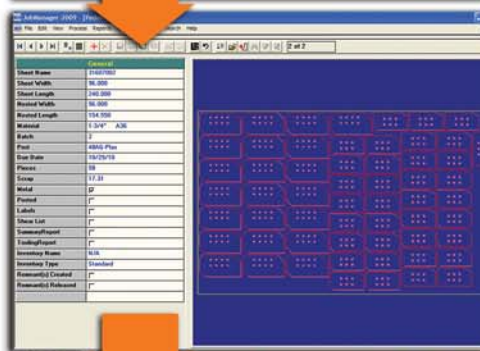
JobManager 2009 - [Nes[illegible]

File Edit View Process Reports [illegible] Help

2 of 2

| General | |
|---|---|
| Sheet Name | 31607002 |
| Sheet Width | 96.000 |
| Sheet Length | 240.000 |
| Nested Width | 96.000 |
| Nested Length | 154.550 |
| Material | 1-3/4" A36 |
| Batch | 2 |
| Post | 4BAS-Plas |
| Due Date | 10/29/10 |
| Pieces | 59 |
| Scrap | 17.31 |
| Metal | |
| Posted | |
| Labels | |
| Shear List | |
| SummaryReport | |
| TrailingReport | |
| Inventory Name | N/A |
| Inventory Type | Standard |
| Remnant(s) Created | |
| Remnant(s) Released | |